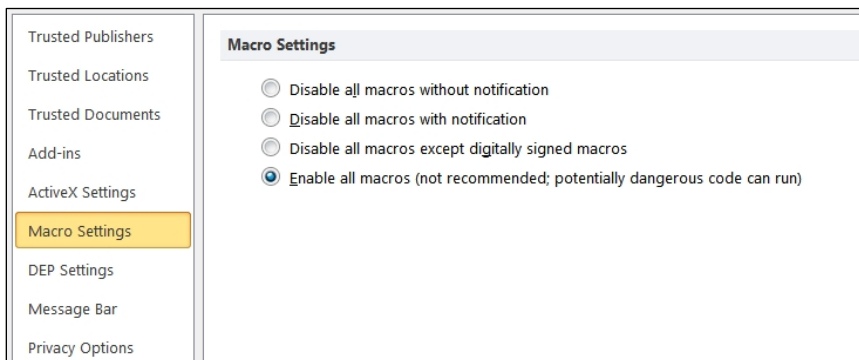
Trusted Publishers
Trusted Locations
Trusted Documents
Add-ins
ActiveX Settings
Macro Settings
DEP Settings
Message Bar
Privacy Options

Macro Settings

Disable all macros without notification
Disable all macros with notification
Disable all macros except digitally signed macros
Enable all macros (not recommended; potentially dangerous code can run)